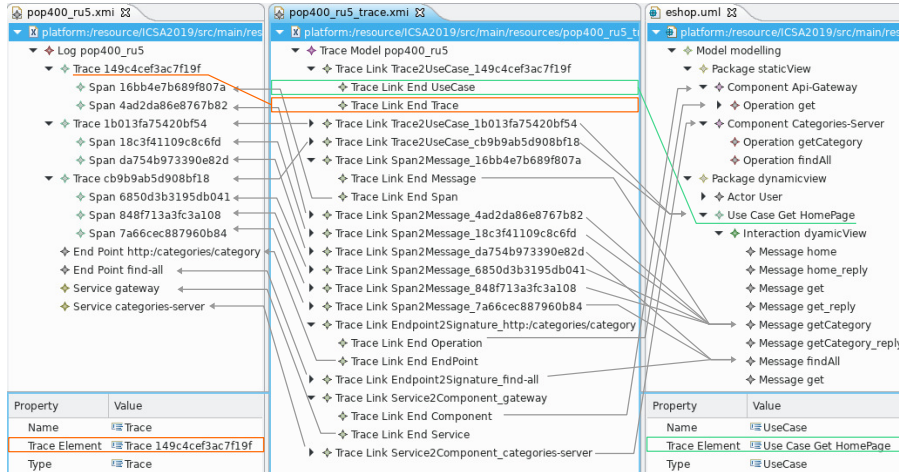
pop400_ru5.xmi ⊠
platform:/resource/ICSA2019/src/main/res
Log pop400_ru5
Trace 149c4cef3ac7f19f
Span 16bb4e7b689f807a
Span 4ad2da86e8767b82
Trace 1b013fa75420bf54
Span 18c3f41109c8c6fd
Span da754b973390e82d
Trace cb9b9ab5d908bf18
Span 6850d3b3195db041
Span 848f713a3fc3a108
Span 7a66cec887960b84
End Point http:/categories/category
End Point find-all
Service gateway
Service categories-server

| Property | Value |
|---|---|
| Name | Trace |
| Trace Element | Trace 149c4cef3ac7f19f |
| Type | Trace |

pop400_ru5_trace.xmi ⊠
platform:/resource/ICSA2019/src/main/resources/pop400_ru5_t
Trace Model pop400_ru5
Trace Link Trace2UseCase_149c4cef3ac7f19f
Trace Link End UseCase
Trace Link End Trace
Trace Link Trace2UseCase_1b013fa75420bf54
Trace Link Trace2UseCase_cb9b9ab5d908bf18
Trace Link Span2Message_16bb4e7b689f807a
Trace Link End Message
Trace Link End Span
Trace Link Span2Message_4ad2da86e8767b82
Trace Link Span2Message_18c3f41109c8c6fd
Trace Link Span2Message_da754b973390e82d
Trace Link Span2Message_6850d3b3195db041
Trace Link Span2Message_848f713a3fc3a108
Trace Link Span2Message_7a66cec887960b84
Trace Link Endpoint2Signature_http:/categories/category
Trace Link End Operation
Trace Link End EndPoint
Trace Link Endpoint2Signature_find-all
Trace Link Service2Component_gateway
Trace Link End Component
Trace Link End Service
Trace Link Service2Component_categories-server

eshop.uml ⊠
platform:/resource/ICSA2019/src/main/res
Model modelling
Package staticView
Component Api-Gateway
Operation get
Component Categories-Server
Operation getCategory
Operation findAll
Package dynamicview
Actor User
Use Case Get HomePage
Interaction dyamicView
Message home
Message home_reply
Message get
Message get_reply
Message getCategory
Message getCategory_reply
Message findAll
Message get

| Property | Value |
|---|---|
| Name | UseCase |
| Trace Element | Use Case Get HomePage |
| Type | UseCase |